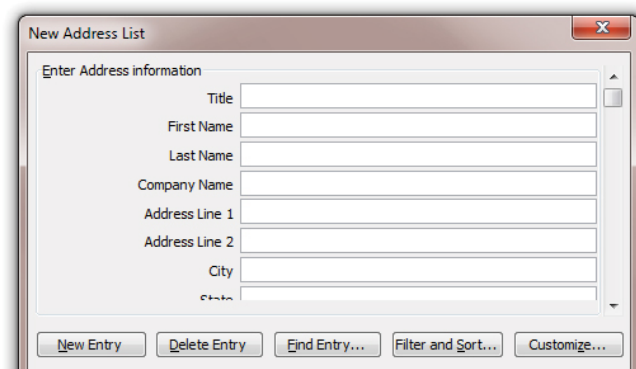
New Address List

Enter Address information

Title

First Name

Last Name

Company Name

Address Line 1

Address Line 2

City

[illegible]

New Entry

Delete Entry

Find Entry...

Filter and Sort...

Customize...